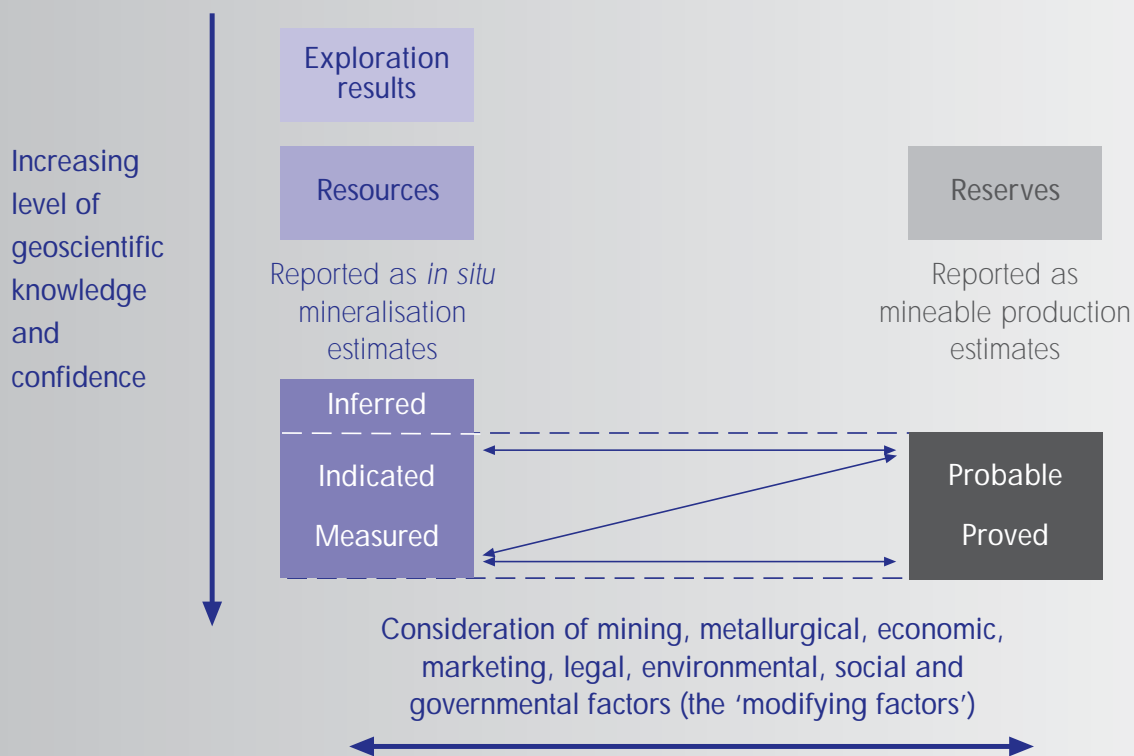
Increasing level of geoscientific knowledge and confidence

Exploration results

Resources

Reported as *in situ* mineralisation estimates

Inferred

Indicated

Measured

Reserves

Reported as mineable production estimates

Probable

Proved

Consideration of mining, metallurgical, economic, marketing, legal, environmental, social and governmental factors (the 'modifying factors')